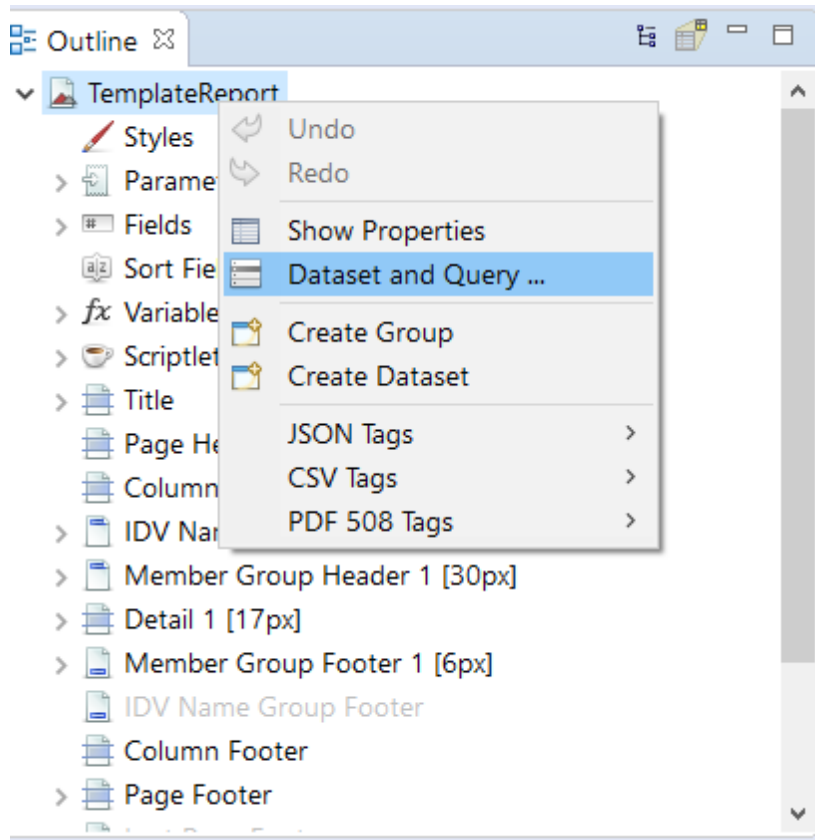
Outline

TemplateReport
Styles
Paramet
Fields
Sort Fie
Variable
Scriptlet
Title
Page He
Column
IDV Nar
Member Group Header 1 [30px]
Detail 1 [17px]
Member Group Footer 1 [6px]
IDV Name Group Footer
Column Footer
Page Footer

Undo
Redo
Show Properties
Dataset and Query ...
Create Group
Create Dataset
JSON Tags
CSV Tags
PDF 508 Tags